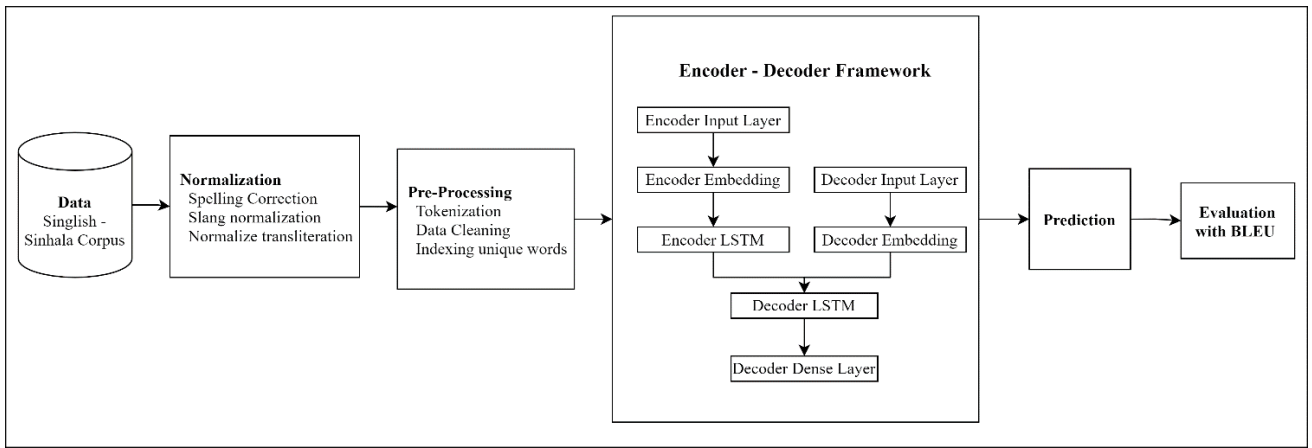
Data
Singlish - Sinhala Corpus

Normalization
Spelling Correction
Slang normalization
Normalize transliteration

Pre-Processing
Tokenization
Data Cleaning
Indexing unique words

Encoder - Decoder Framework

Encoder Input Layer

Encoder Embedding

Decoder Input Layer

Encoder LSTM

Decoder Embedding

Decoder LSTM

Decoder Dense Layer

Prediction

Evaluation with BLEU